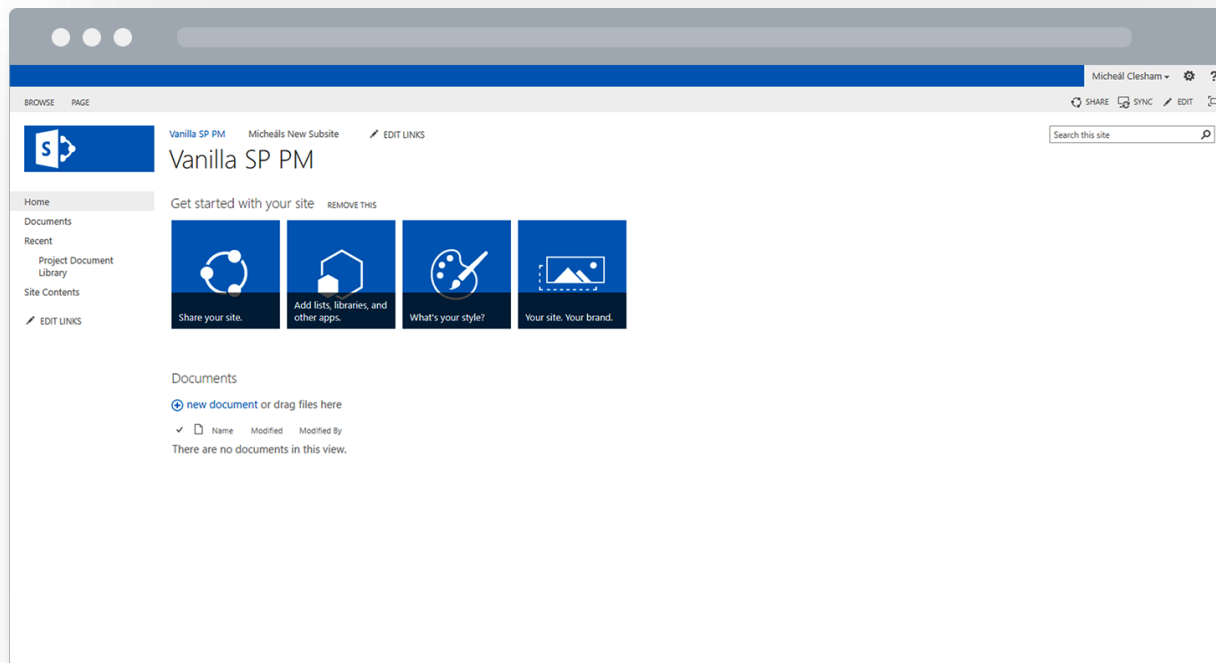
Micheál Clesham ▾ ⚙ ?

BROWSE PAGE

SHARE SYNC EDIT

Vanilla SP PM Micheáls New Subsite EDIT LINKS

Vanilla SP PM

Search this site

Home
Documents
Recent
Project Document Library
Site Contents

EDIT LINKS

Get started with your site REMOVE THIS

Share your site.

Add lists, libraries, and other apps.

What's your style?

Your site. Your brand.

Documents

new document or drag files here

✓ Name Modified Modified By

There are no documents in this view.